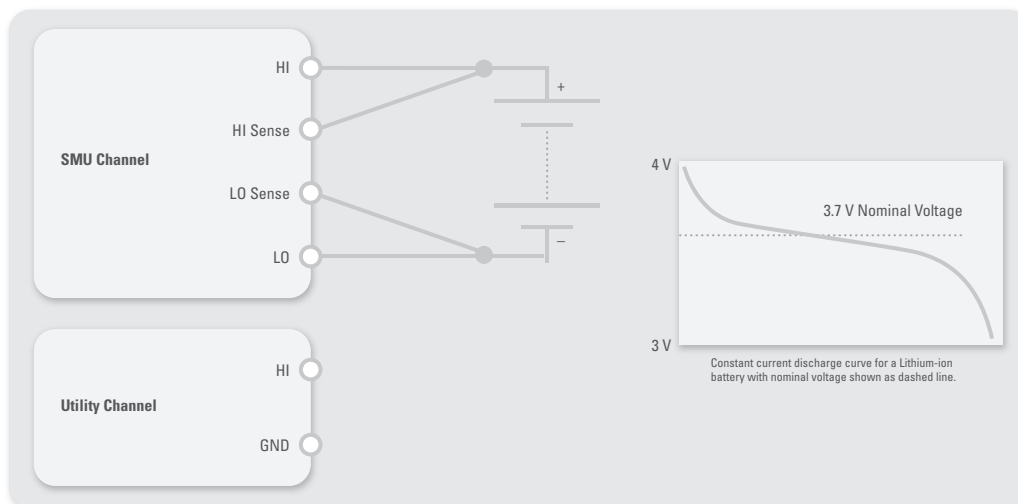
SMU Channel

HI

HI Sense

LO Sense

LO

+

–

4 V

3.7 V Nominal Voltage

3 V

Constant current discharge curve for a Lithium-ion battery with nominal voltage shown as dashed line.

Utility Channel

HI

GND